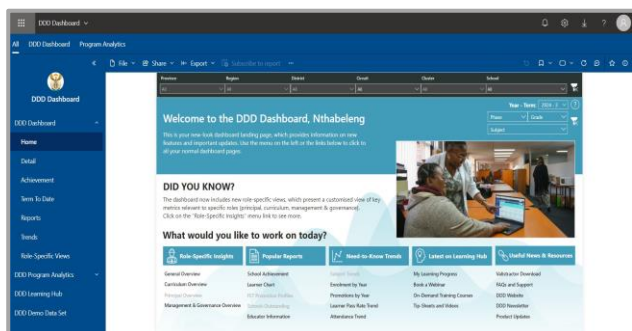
DDD Dashboard

All DDD Dashboard Program Analytics

File Share Export Subscribe to report

DDD Dashboard

DDD Dashboard
Home
Detail
Achievement
Term To Date
Reports
Trends
Role-Specific Views
DDD Program Analytics
DDD Learning Hub
DDD Demo Data Set

Province Region District Circuit Cluster School
All All All All All All

Year - Term 2024 - 1
Phase Grade
Subject

Welcome to the DDD Dashboard, Nthabeleng

This is your new-look dashboard landing page, which provides information on new features and important updates. Use the menu on the left or the links below to click to all your normal dashboard pages.

DID YOU KNOW?

The dashboard now includes new role-specific views, which present a customised view of key metrics relevant to specific roles (principal, curriculum, management & governance). Click on the "Role-Specific Insights" menu link to see more.

What would you like to work on today?

| Role-Specific Insights | Popular Reports | Need-to-Know Trends | Latest on Learning Hub | Useful News & Resources |
|---|---|---|---|---|
| General Overview | School Achievement | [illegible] | My Learning Progress | Valcreactor Download |
| Curriculum Overview | Learner Chart | Enrolment by Year | Book a Webinar | FAQs and Support |
| Principal Overview | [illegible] | Promotions by Year | On-Demand Training Courses | DDD Website |
| Management & Governance Overview | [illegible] | Learner Pass Rate Trend | Tip Sheets and Videos | DDD Newsletter |
| | Educator Information | Attendance Trend | | Product Updates |